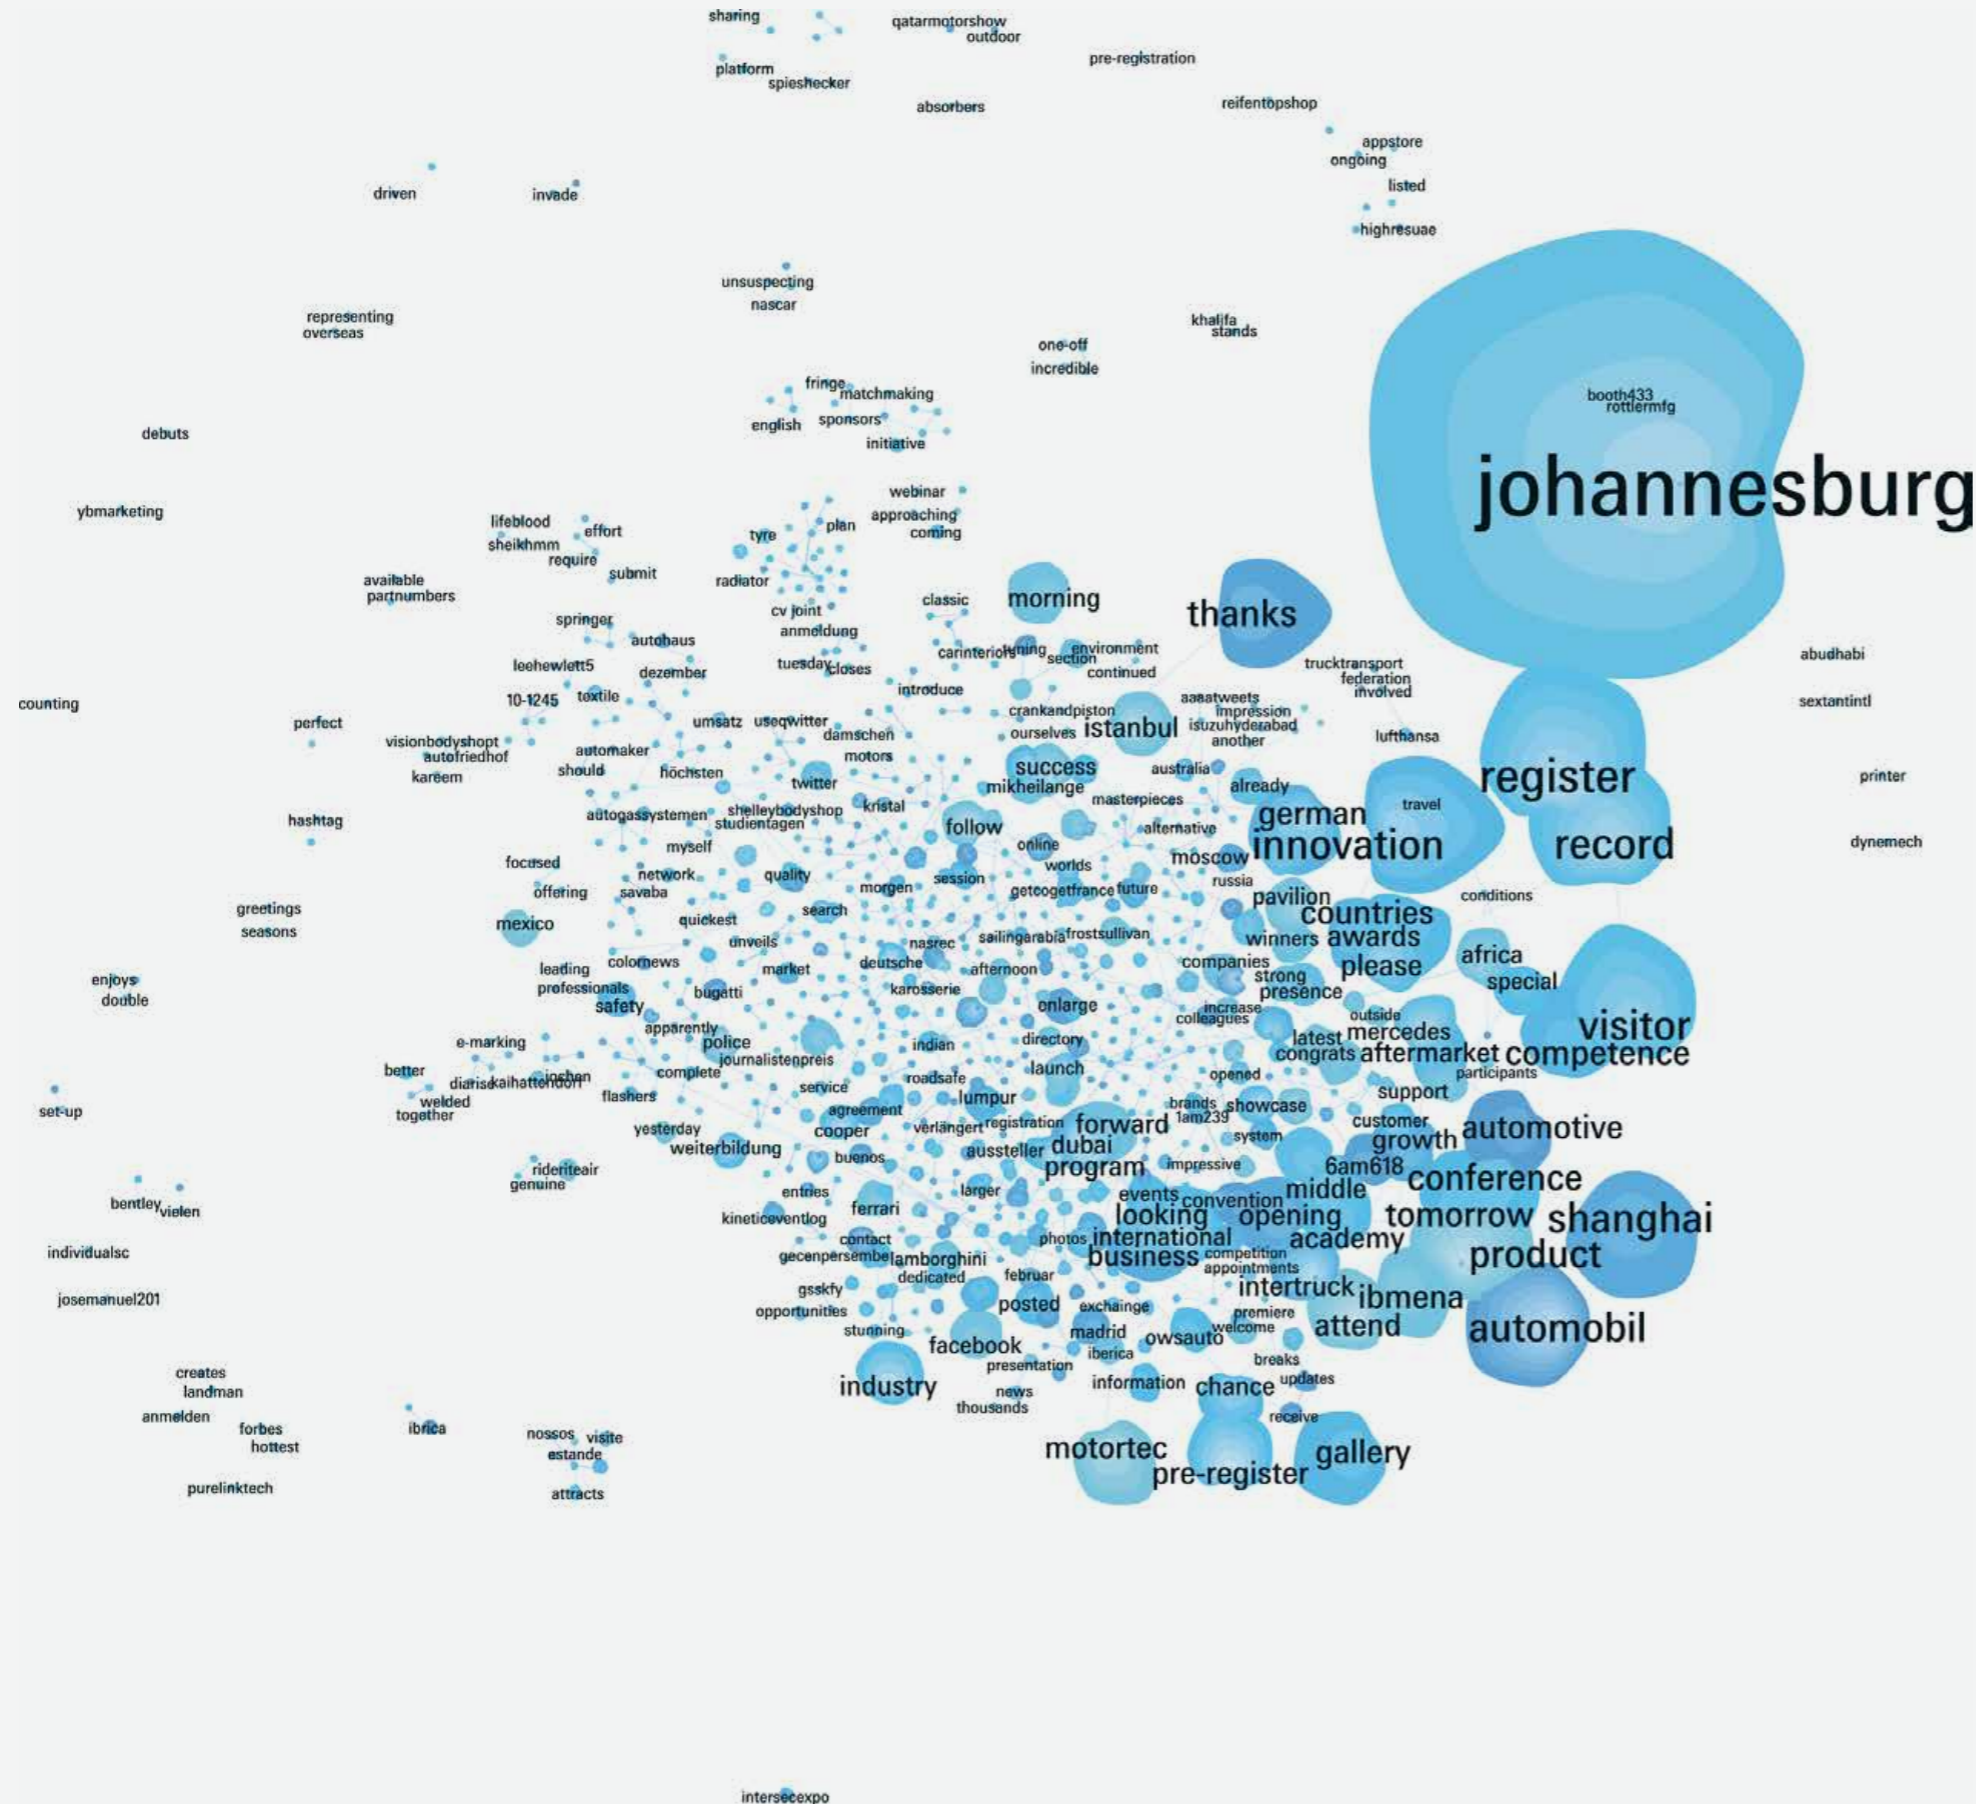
sharing
qatarmotorshow
outdoor
pre-registration
platform
spieshecker
absorbers
reifentopshop
appstore
ongoing
listed
highresuae
driven
invade
unsuspecting
nascar
representing
overseas
khalifa
stands
one-off
incredible
booth433
rottlermfg
fringe
matchmaking
english
sponsors
initiative
debuts
johannesburg
webinar
approaching
coming
ybmarketing
lifeblood
effort
sheikhmm
require
submit
tyre
plan
radiator
available
partnumbers
classic
morning
thanks
springer
cv joint
anmeldung
autohaus
leehewlett5
dezember
tuesday
closes
carinteriors
lighting
section
environment
continued
trucktransport
federation
involved
abudhabi
introduce
counting
10-1245
textile
perfect
umsatz
useqwitter
crankandpiston
aaaatweets
impression
isuzuhyderabad
another
istanbul
sextantintl
damschen
motors
ourselves
visionbodyshopt
autofriedhof
kareem
automaker
should
höchsten
lufthansa
register
success
mikheilange
australia
already
printer
twitter
masterpieces
travel
hashtag
autogassystemen
shelleybodyshop
studientagen
kristal
follow
german
alternative
innovation
record
myself
online
moscow
dynemech
focused
network
worlds
quality
morgen
session
offering
savaba
getcogetfrance
future
russia
pavilion
conditions
greetings
seasons
quickest
search
countries
mexico
unveils
nasrec
sailingarabia
frostsullivan
winners
awards
africa
leading
colornews
market
deutsche
afternoon
companies
please
special
professionals
bugatti
karosserie
strong
presence
enjoys
double
safety
enlarge
increase
colleagues
outside
visitor
apparently
latest
mercedes
e-marking
police
journalistenpreis
indian
directory
congrats
aftermarket
competence
better
diarisc
kaihattendorf
joshen
complete
launch
participants
welded
together
flashers
service
roadsafe
opened
support
set-up
lumpur
brands
1am239
showcase
agreement
customer
automotive
yesterday
cooper
verlängert
registration
forward
system
growth
weiterbildung
aussteller
dubai
buenos
program
impressive
6am618
conference
rideriteair
genuine
larger
events
convention
middle
entries
ferrari
looking
opening
tomorrow
shanghai
bentley
vielen
kineticeventlog
contact
photos
international
academy
individualsc
gecenpersembe
lamborghini
business
competition
appointments
product
dedicated
februar
intertruck
josemanuel201
gsskfy
posted
exchange
ibmena
opportunities
premiere
welcome
attend
stunning
madrid
owsauto
automobil
facebook
iberica
breaks
creates
landman
presentation
updates
industry
information
chance
anmelden
forbes
hottest
ibrica
news
thousands
receive
nossos
visite
estande
motortec
gallery
purelinktech
pre-register
attracts
intersecexpo